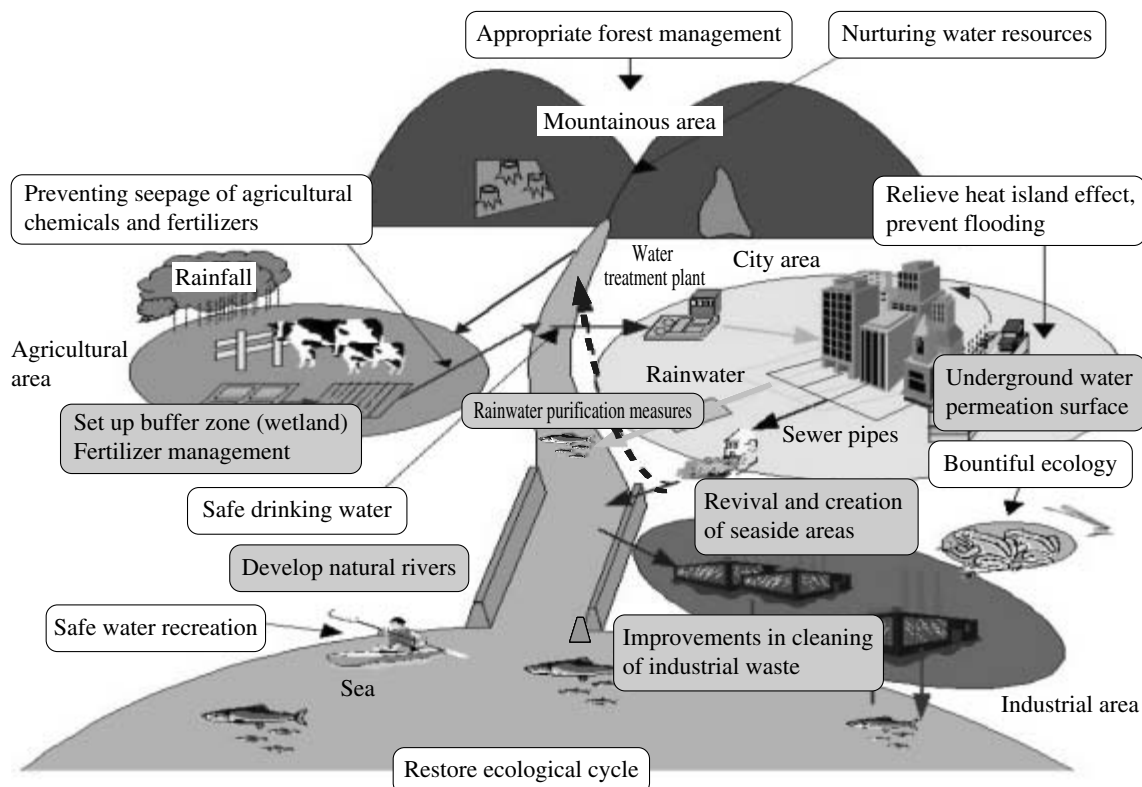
Appropriate forest management

Nurturing water resources

Mountainous area

Preventing seepage of agricultural chemicals and fertilizers

Relieve heat island effect, prevent flooding

Water treatment plant

City area

Rainfall

Agricultural area

Rainwater

Underground water permeation surface

Set up buffer zone (wetland) Fertilizer management

Rainwater purification measures

Sewer pipes

Bountiful ecology

Safe drinking water

Revival and creation of seaside areas

Develop natural rivers

Safe water recreation

Improvements in cleaning of industrial waste

Sea

Industrial area

Restore ecological cycle